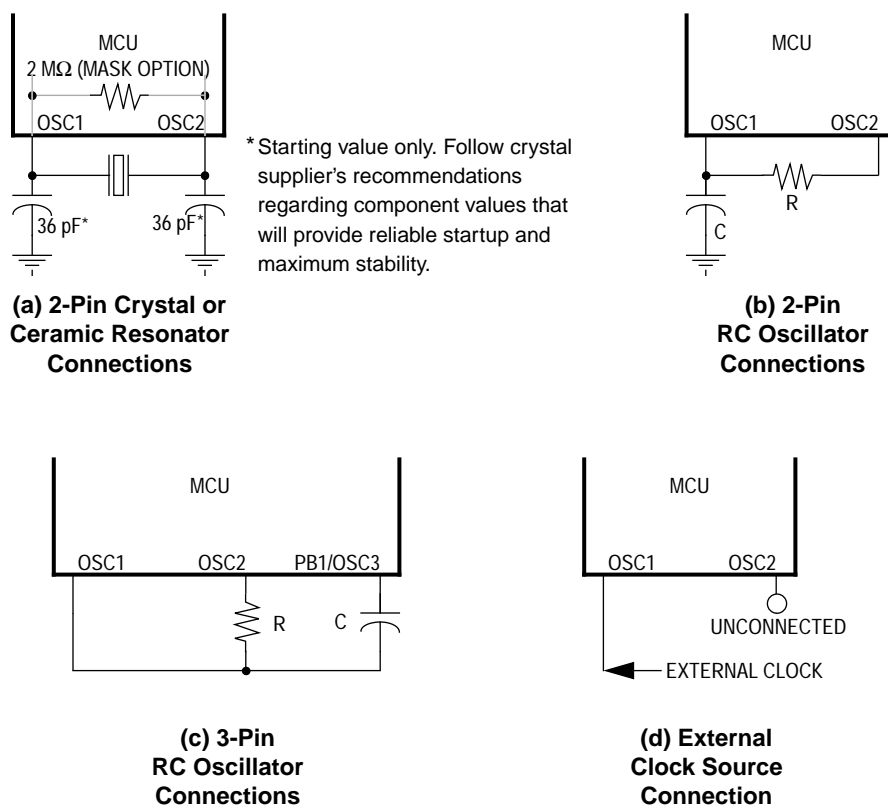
MCU

2 MΩ (MASK OPTION)

OSC1 OSC2

36 pF*

36 pF*

* Starting value only. Follow crystal supplier's recommendations regarding component values that will provide reliable startup and maximum stability.

**(a) 2-Pin Crystal or Ceramic Resonator Connections**

MCU

OSC1 OSC2

R

C

**(b) 2-Pin RC Oscillator Connections**

MCU

OSC1 OSC2 PB1/OSC3

R

C

**(c) 3-Pin RC Oscillator Connections**

MCU

OSC1 OSC2

UNCONNECTED

EXTERNAL CLOCK

**(d) External Clock Source Connection**